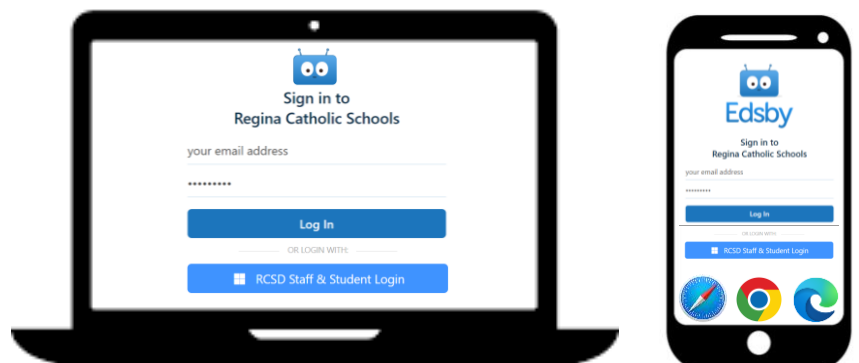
Sign in to
Regina Catholic Schools

your email address

••••••••••

Log In

OR LOGIN WITH:

RCSD Staff & Student Login

Edsby

Sign in to
Regina Catholic Schools

your email address

••••••••••

Log In

OR LOGIN WITH:

RCSD Staff & Student Login